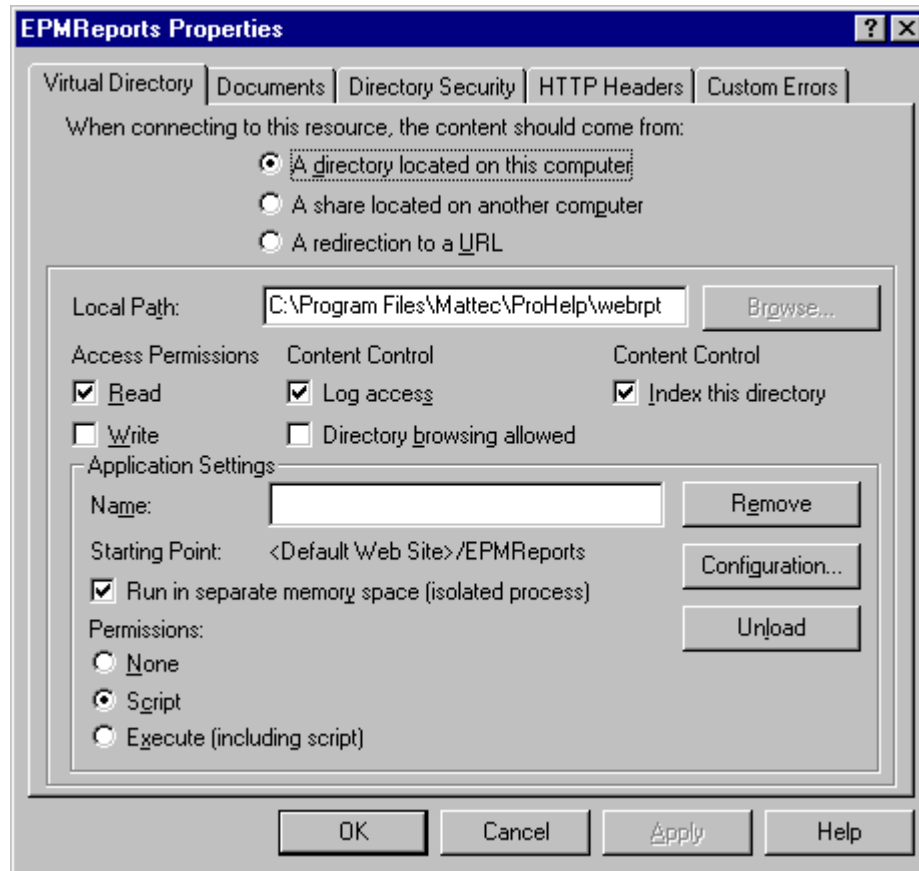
EPMReports Properties

?
X

Virtual Directory
Documents
Directory Security
HTTP Headers
Custom Errors

When connecting to this resource, the content should come from:

A directory located on this computer
A share located on another computer
A redirection to a URL

Local Path: C:\Program Files\Mattec\ProHelp\webrpt
Browse...

Access Permissions
Read
Write

Content Control
Log access
Directory browsing allowed

Content Control
Index this directory

Application Settings
Name:
Remove
Starting Point: <Default Web Site>/EPMReports
Configuration...
Run in separate memory space (isolated process)
Permissions:
Unload
None
Script
Execute (including script)

OK
Cancel
Apply
Help